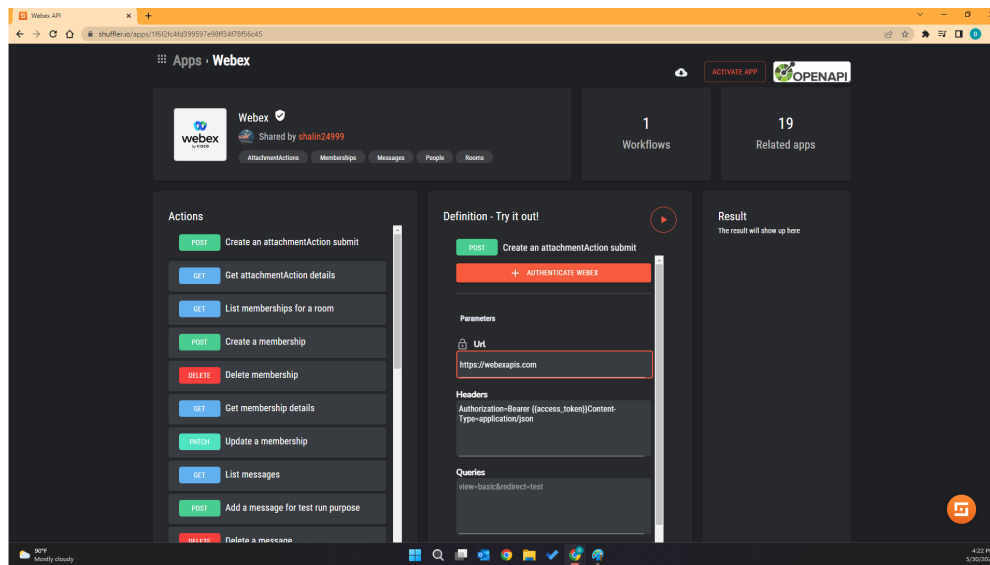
Webex API
shuffler.io/apps/1f6f2fc4fd399597e98ff34f78f56c45

Apps › Webex

ACTIVATE APP
OPENAPI

webex by cisco

Webex
Shared by shalin24999
AttachmentActions Memberships Messages People Rooms

1
Workflows

19
Related apps

Actions
POST Create an attachmentAction submit
GET Get attachmentAction details
GET List memberships for a room
POST Create a membership
DELETE Delete membership
GET Get membership details
PATCH Update a membership
GET List messages
POST Add a message for test run purpose
DELETE Delete a message

Definition - Try it out!
POST Create an attachmentAction submit
+ AUTHENTICATE WEBEX
Parameters
Url
https://webexapis.com
Headers
Authorization=Bearer {{access_token}}Content-Type=application/json
Queries
view=basic&redirect=test

Result
The result will show up here

90°F
Mostly cloudy

4:22 P
5/30/202